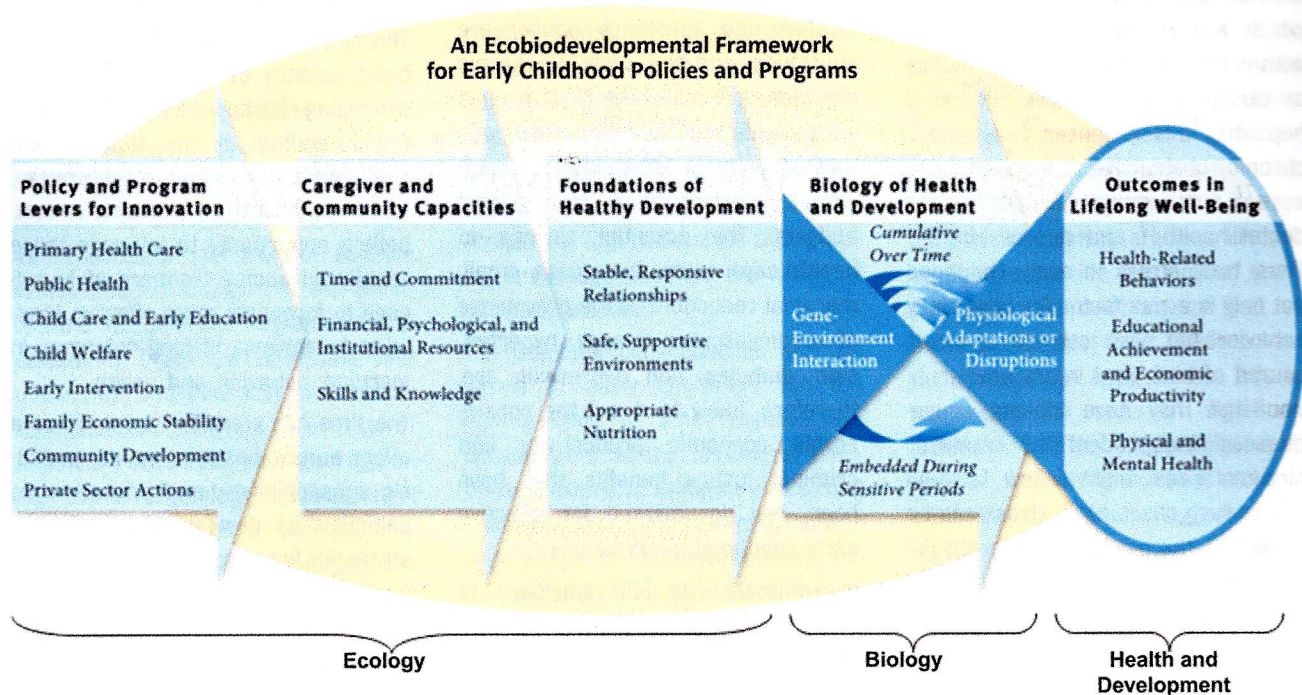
An Ecobiodevelopmental Framework for Early Childhood Policies and Programs

Policy and Program Levers for Innovation

Primary Health Care
Public Health
Child Care and Early Education
Child Welfare
Early Intervention
Family Economic Stability
Community Development
Private Sector Actions

Caregiver and Community Capacities

Time and Commitment
Financial, Psychological, and Institutional Resources
Skills and Knowledge

Foundations of Healthy Development

Stable, Responsive Relationships
Safe, Supportive Environments
Appropriate Nutrition

Biology of Health and Development

Cumulative Over Time
Gene-Environment Interaction
Physiological Adaptations or Disruptions
Embedded During Sensitive Periods

Outcomes in Lifelong Well-Being

Health-Related Behaviors
Educational Achievement and Economic Productivity
Physical and Mental Health

Ecology

Biology

Health and Development